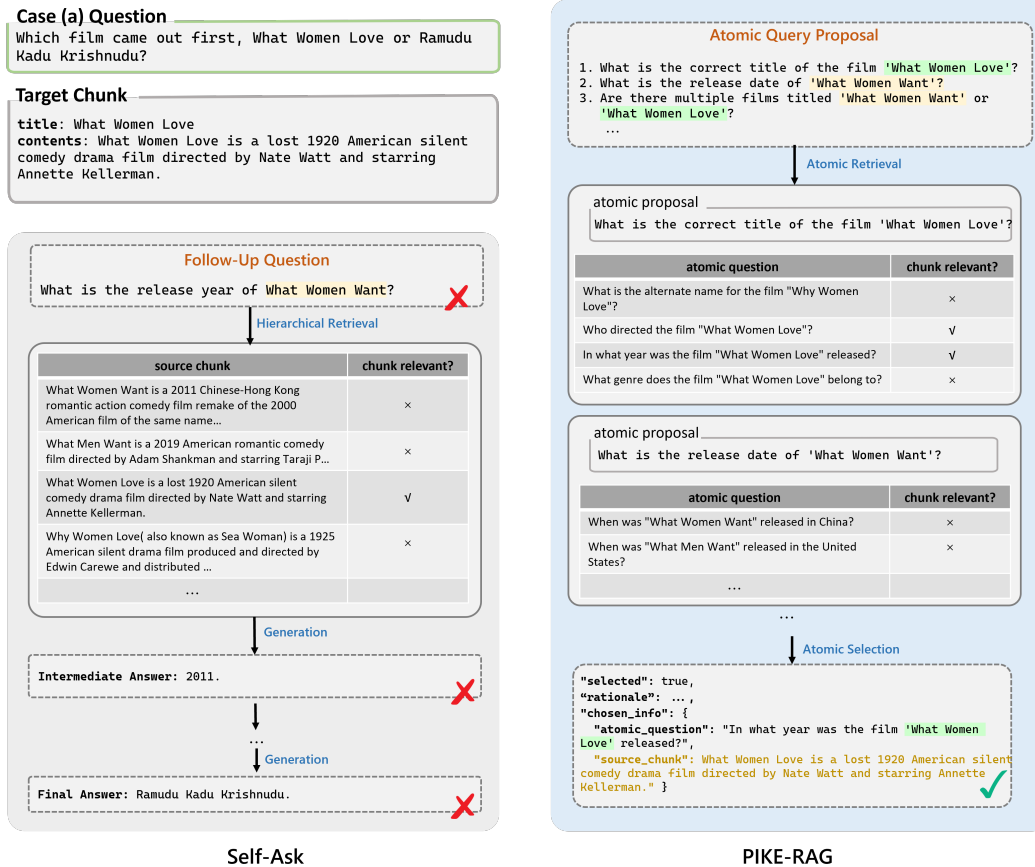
Case (a) Question
Which film came out first, What Women Love or Ramudu Kadu Krishnudu?

Target Chunk
title: What Women Love
contents: What Women Love is a lost 1920 American silent comedy drama film directed by Nate Watt and starring Annette Kellerman.

Follow-Up Question
What is the release year of What Women Want?

Hierarchical Retrieval

| source chunk | chunk relevant? |
|---|---|
| What Women Want is a 2011 Chinese-Hong Kong romantic action comedy film remake of the 2000 American film of the same name... | × |
| What Men Want is a 2019 American romantic comedy film directed by Adam Shankman and starring Taraji P... | × |
| What Women Love is a lost 1920 American silent comedy drama film directed by Nate Watt and starring Annette Kellerman. | √ |
| Why Women Love( also known as Sea Woman) is a 1925 American silent drama film produced and directed by Edwin Carewe and distributed ... | × |
| ... | |

Generation

Intermediate Answer: 2011.

...

Generation

Final Answer: Ramudu Kadu Krishnudu.

Self-Ask

Atomic Query Proposal
1. What is the correct title of the film 'What Women Love'?
2. What is the release date of 'What Women Want'?
3. Are there multiple films titled 'What Women Want' or 'What Women Love'?
...

Atomic Retrieval

atomic proposal
What is the correct title of the film 'What Women Love'?

| atomic question | chunk relevant? |
|---|---|
| What is the alternate name for the film "Why Women Love"? | × |
| Who directed the film "What Women Love"? | √ |
| In what year was the film "What Women Love" released? | √ |
| What genre does the film "What Women Love" belong to? | × |

atomic proposal
What is the release date of 'What Women Want'?

| atomic question | chunk relevant? |
|---|---|
| When was "What Women Want" released in China? | × |
| When was "What Men Want" released in the United States? | × |
| ... | |

...

Atomic Selection

"selected": true,
"rationale": ... ,
"chosen_info": {
"atomic_question": "In what year was the film 'What Women Love' released?",
"source_chunk": What Women Love is a lost 1920 American silent comedy drama film directed by Nate Watt and starring Annette Kellerman." }

PIKE-RAG